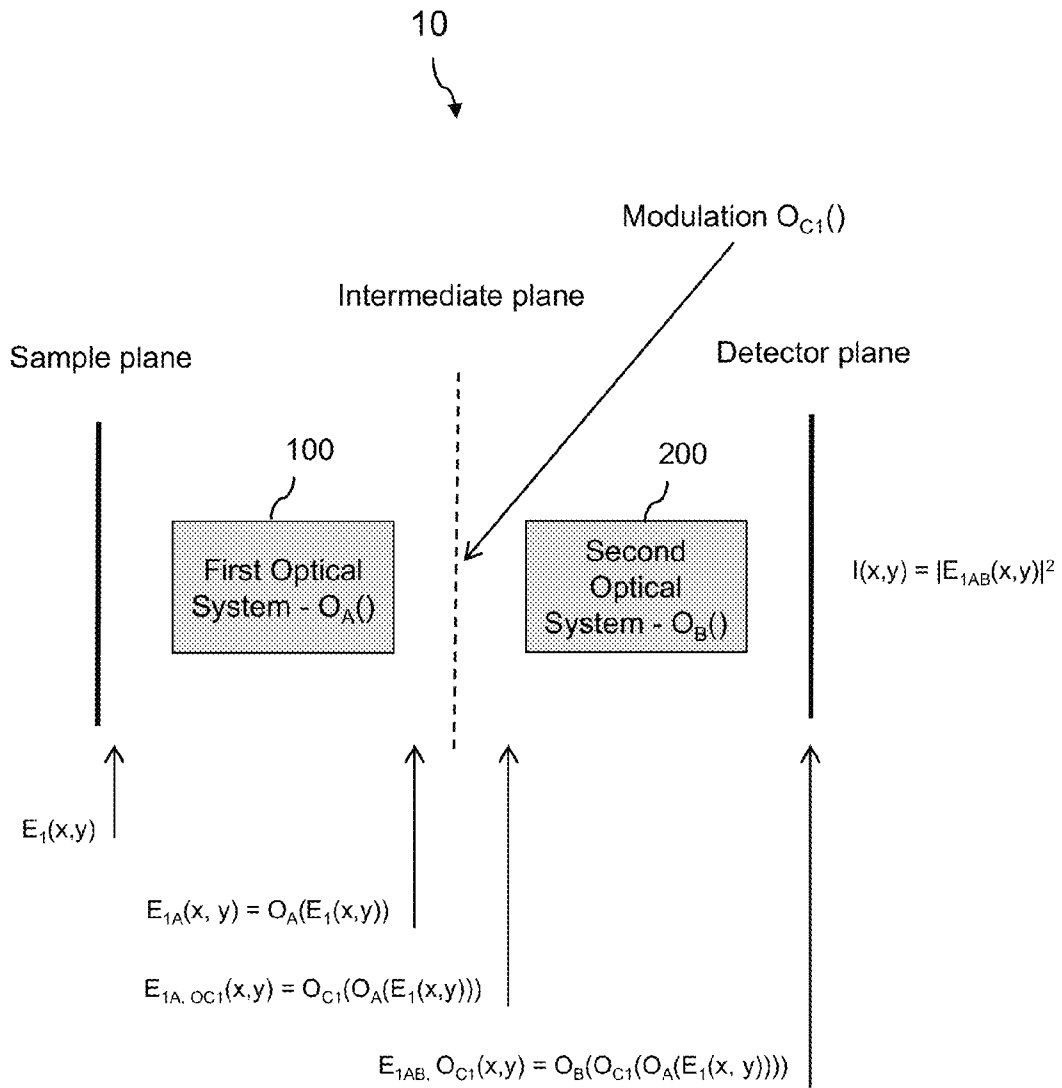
10

Modulation $O_{C1}()$

Intermediate plane

Sample plane

Detector plane

100

200

First Optical System - $O_A()$

Second Optical System - $O_B()$

$I(x,y) = |E_{1AB}(x,y)|^2$

$E_1(x,y)$

$E_{1A}(x, y) = O_A(E_1(x,y))$

$E_{1A, OC1}(x,y) = O_{C1}(O_A(E_1(x,y)))$

$E_{1AB,} O_{C1}(x,y) = O_B(O_{C1}(O_A(E_1(x, y))))$